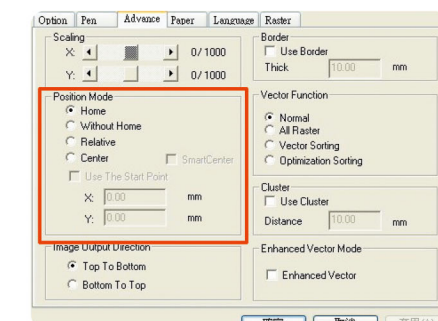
Option | Pen | Advance | Paper | Language | Raster

Scaling
X: 0/1000
Y: 0/1000

Position Mode
Home
Without Home
Relative
Center
SmartCenter
Use The Start Point
X: 0.00 mm
Y: 0.00 mm

Image Output Direction
Top To Bottom
Bottom To Top

Border
Use Border
Thick 10.00 mm

Vector Function
Normal
All Raster
Vector Sorting
Optimization Sorting

Cluster
Use Cluster
Distance 10.00 mm

Enhanced Vector Mode
Enhanced Vector

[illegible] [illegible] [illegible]